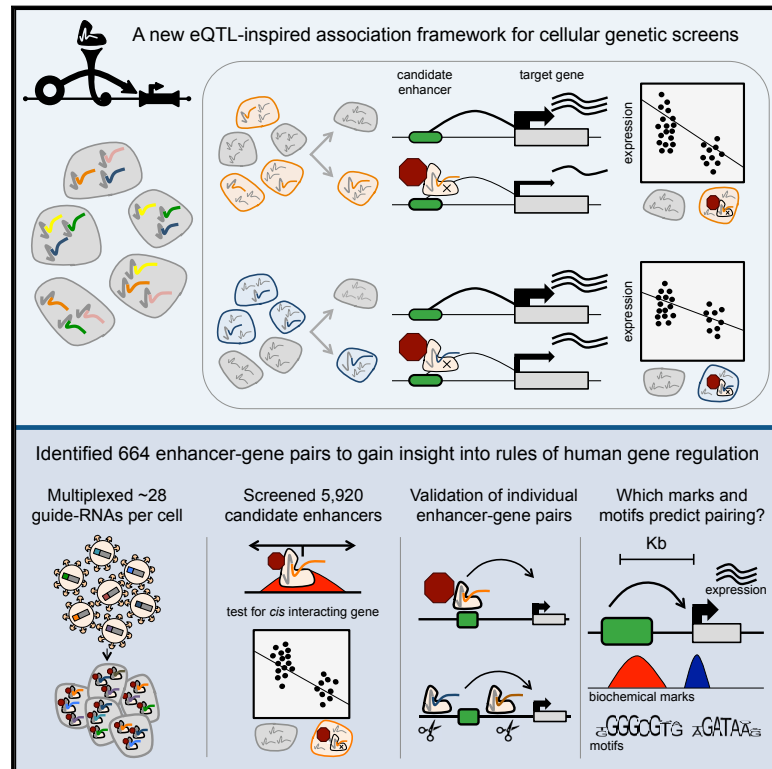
A new eQTL-inspired association framework for cellular genetic screens

candidate enhancer

target gene

expression

expression

Identified 664 enhancer-gene pairs to gain insight into rules of human gene regulation

Multiplexed ~28 guide-RNAs per cell

Screened 5,920 candidate enhancers

test for *cis* interacting gene

Validation of individual enhancer-gene pairs

Which marks and motifs predict pairing?

Kb

expression

biochemical marks

GGGCGTG AGATAA

motifs